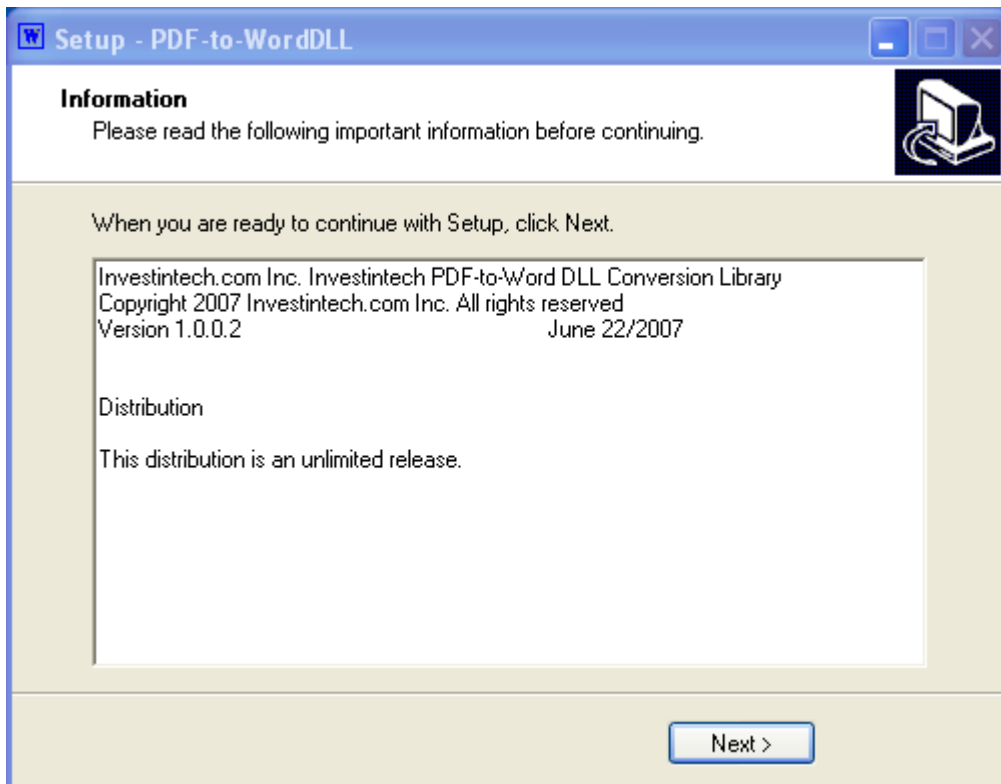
W Setup - PDF-to-WordDLL

Information
Please read the following important information before continuing.

When you are ready to continue with Setup, click Next.

Investintech.com Inc. Investintech PDF-to-Word DLL Conversion Library
Copyright 2007 Investintech.com Inc. All rights reserved
Version 1.0.0.2 June 22/2007

Distribution

This distribution is an unlimited release.

Next >